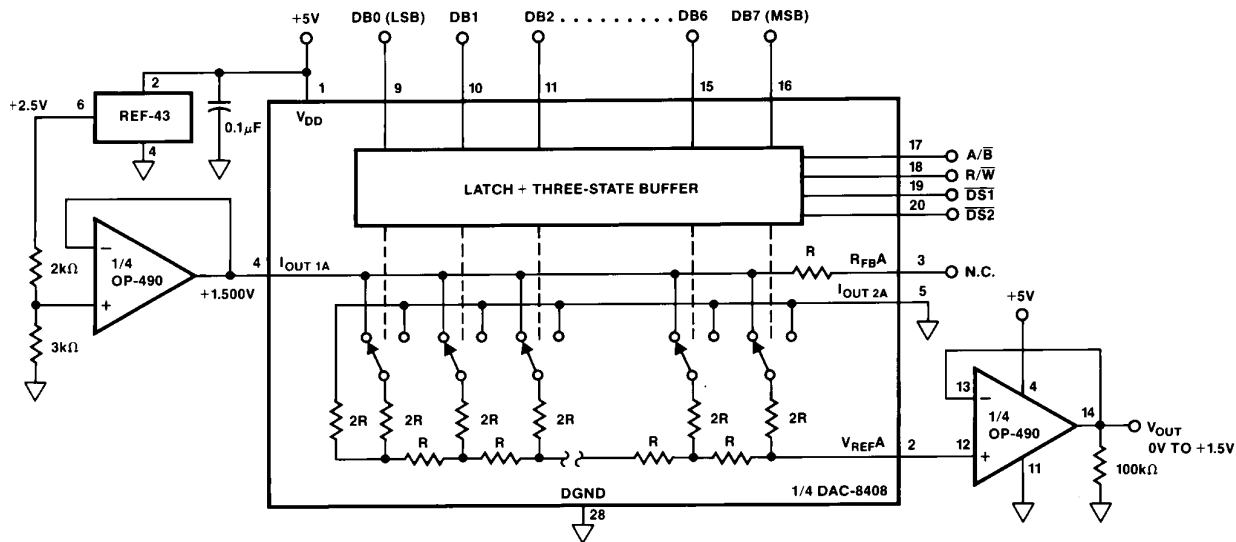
+5V DB0 (LSB) DB1 DB2 . . . . . . . . . DB6 DB7 (MSB)

2

+2.5V 6 REF-43

4

0.1µF

1 9 10 11 15 16

$V_{DD}$

17 $A/\overline{B}$

18 $R/\overline{W}$

LATCH + THREE-STATE BUFFER

19 $\overline{DS1}$

20 $\overline{DS2}$

$-$

2kΩ 1/4 OP-490

+

3kΩ

4 $I_{OUT\ 1A}$

+1.500V

R $R_{FB}A$ 3 N.C.

$I_{OUT\ 2A}$ 5

+5V

2R 2R 2R 2R 2R 2R

R R R R

$V_{REF}A$ 2

13 $-$ 4

1/4 OP-490

12 +

14 $V_{OUT}$ 0V TO +1.5V

11

100kΩ

DGND

1/4 DAC-8408

28